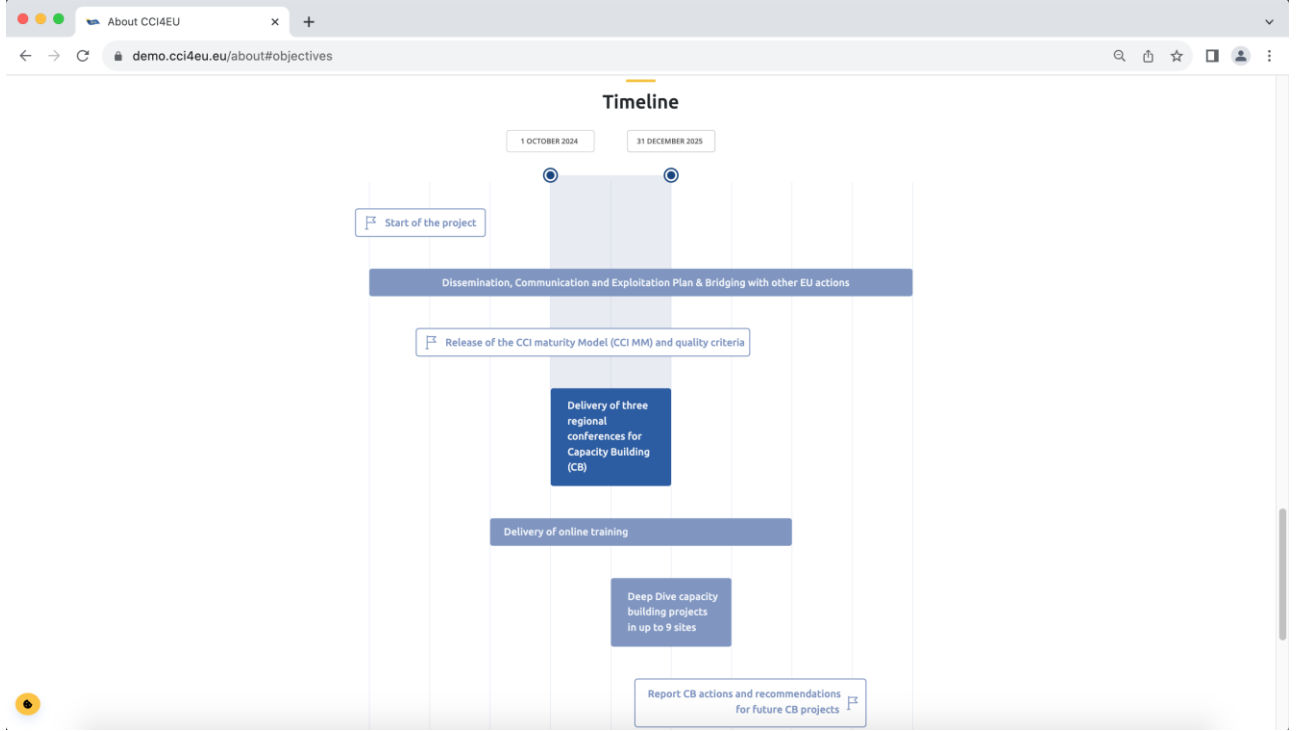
About CCI4EU

demo.cci4eu.eu/about#objectives

Timeline

1 OCTOBER 2024

31 DECEMBER 2025

Start of the project

Dissemination, Communication and Exploitation Plan & Bridging with other EU actions

Release of the CCI maturity Model (CCI MM) and quality criteria

Delivery of three regional conferences for Capacity Building (CB)

Delivery of online training

Deep Dive capacity building projects in up to 9 sites

Report CB actions and recommendations for future CB projects